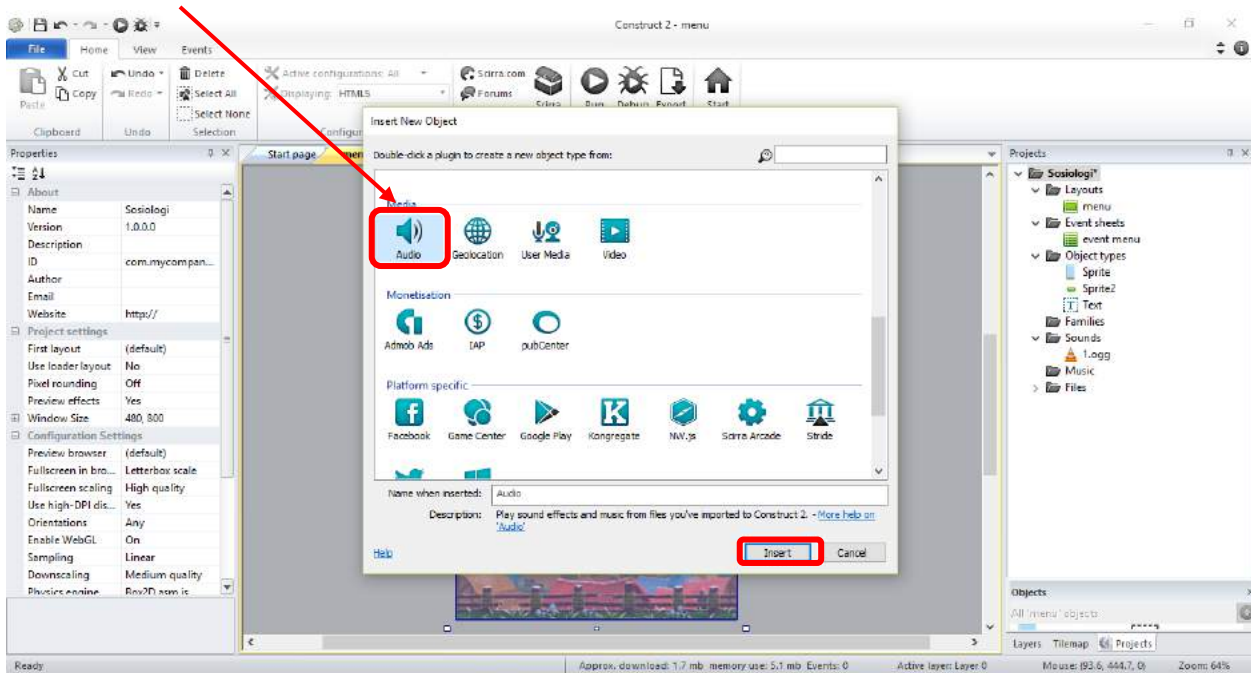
Construct 2 - menu

File Home View Events

Cut Copy Paste Clipboard
Undo Redo Undo
Delete Select All Select None Selection
Active configurations: All
Displaying: HTML5
Configu
Scirra.com Forums
Scirra Run Debug Export Start

Properties

About
| Name | Sosiologi |
|---|---|
| Version | 1.0.0.0 |
| Description | |
| ID | com.mycompan... |
| Author | |
| Email | |
| Website | http:// |

Project settings
| First layout | (default) |
|---|---|
| Use loader layout | No |
| Pixel rounding | Off |
| Preview effects | Yes |
| Window Size | 480, 800 |

Configuration Settings
| Preview browser | (default) |
|---|---|
| Fullscreen in bro... | Letterbox scale |
| Fullscreen scaling | High quality |
| Use high-DPI dis... | Yes |
| Orientations | Any |
| Enable WebGL | On |
| Sampling | Linear |
| Downscaling | Medium quality |
| Physics engine | Box2D asm.js |

Start page

Insert New Object

Double-click a plugin to create a new object type from:

Media
Audio Geolocation User Media Video

Monetisation
Admob Ads IAP pubCenter

Platform specific
Facebook Game Center Google Play Kongregate NW.js Scirra Arcade Stride

Name when inserted: Audio
Description: Play sound effects and music from files you've imported to Construct 2. - More help on 'Audio'

Help Insert Cancel

Projects
Sosiologi*
Layouts
menu
Event sheets
event menu
Object types
Sprite
Sprite2
Text
Families
Sounds
1.ogg
Music
Files

Objects
All 'menu' objects

Layers Tilemap Projects

Ready Approx. download: 1.7 mb memory use: 5.1 mb Events: 0 Active layer: Layer 0 Mouse: (93.6, 444.7, 0) Zoom: 64%